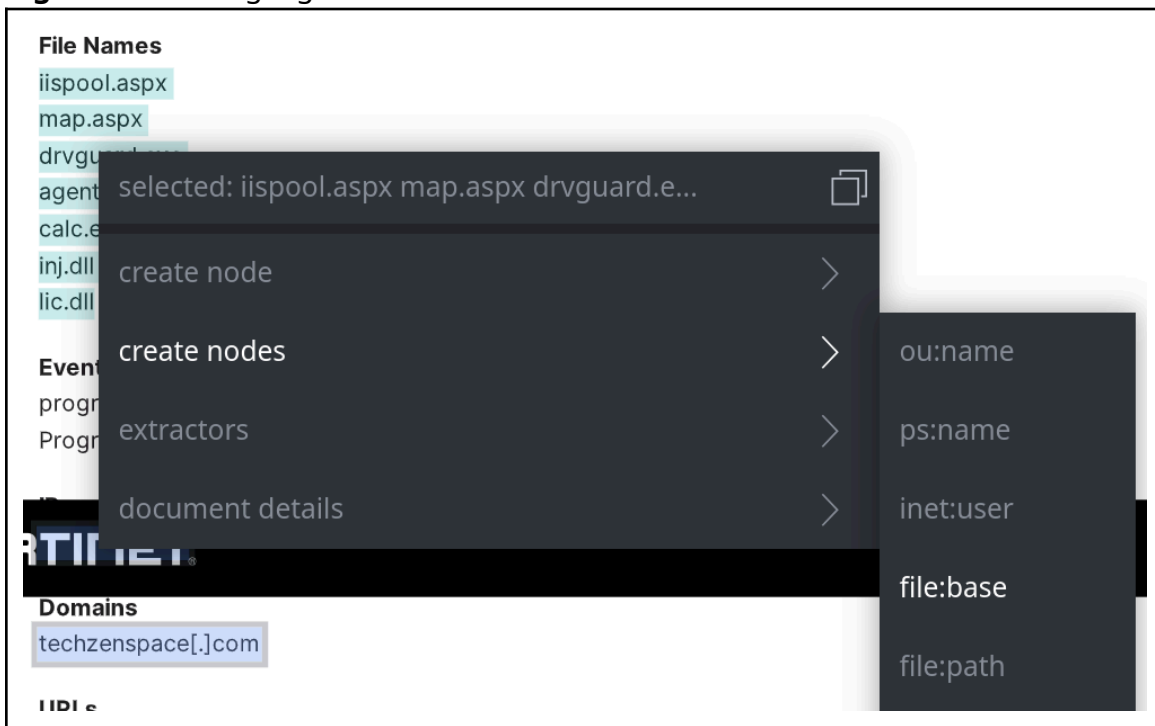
File Names
iispool.aspx
map.aspx
drvgu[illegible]
agent
calc.e
inj.dll
lic.dll

selected: iispool.aspx map.aspx drvguard.e...

create node
create nodes
extractors
document details

ou:name
ps:name
inet:user
file:base
file:path

Event
progr
Progr

RTINET.

Domains
techzenspace[.]com

URLs